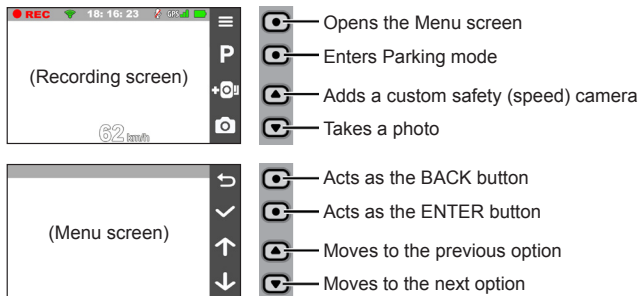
REC 18: 16: 23 GPS

P

(Recording screen)

62 km/h

Opens the Menu screen

Enters Parking mode

Adds a custom safety (speed) camera

Takes a photo

(Menu screen)

Acts as the BACK button

Acts as the ENTER button

Moves to the previous option

Moves to the next option